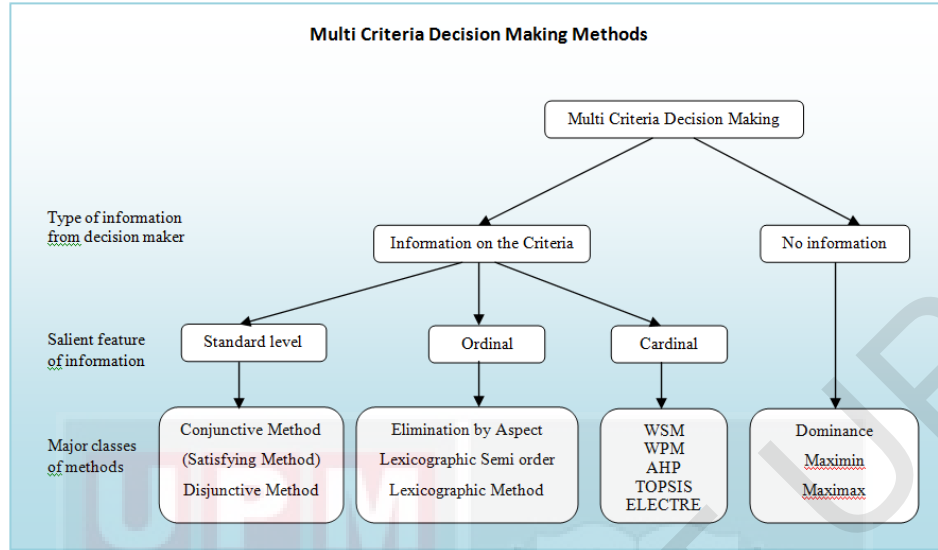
Multi Criteria Decision Making Methods

Multi Criteria Decision Making

Type of information from decision maker

Information on the Criteria

No information

Salient feature of information

Standard level

Ordinal

Cardinal

Major classes of methods

Conjunctive Method
(Satisfying Method)
Disjunctive Method

Elimination by Aspect
Lexicographic Semi order
Lexicographic Method

WSM
WPM
AHP
TOPSIS
ELECTRE

Dominance
Maximin
Maximax

UPM